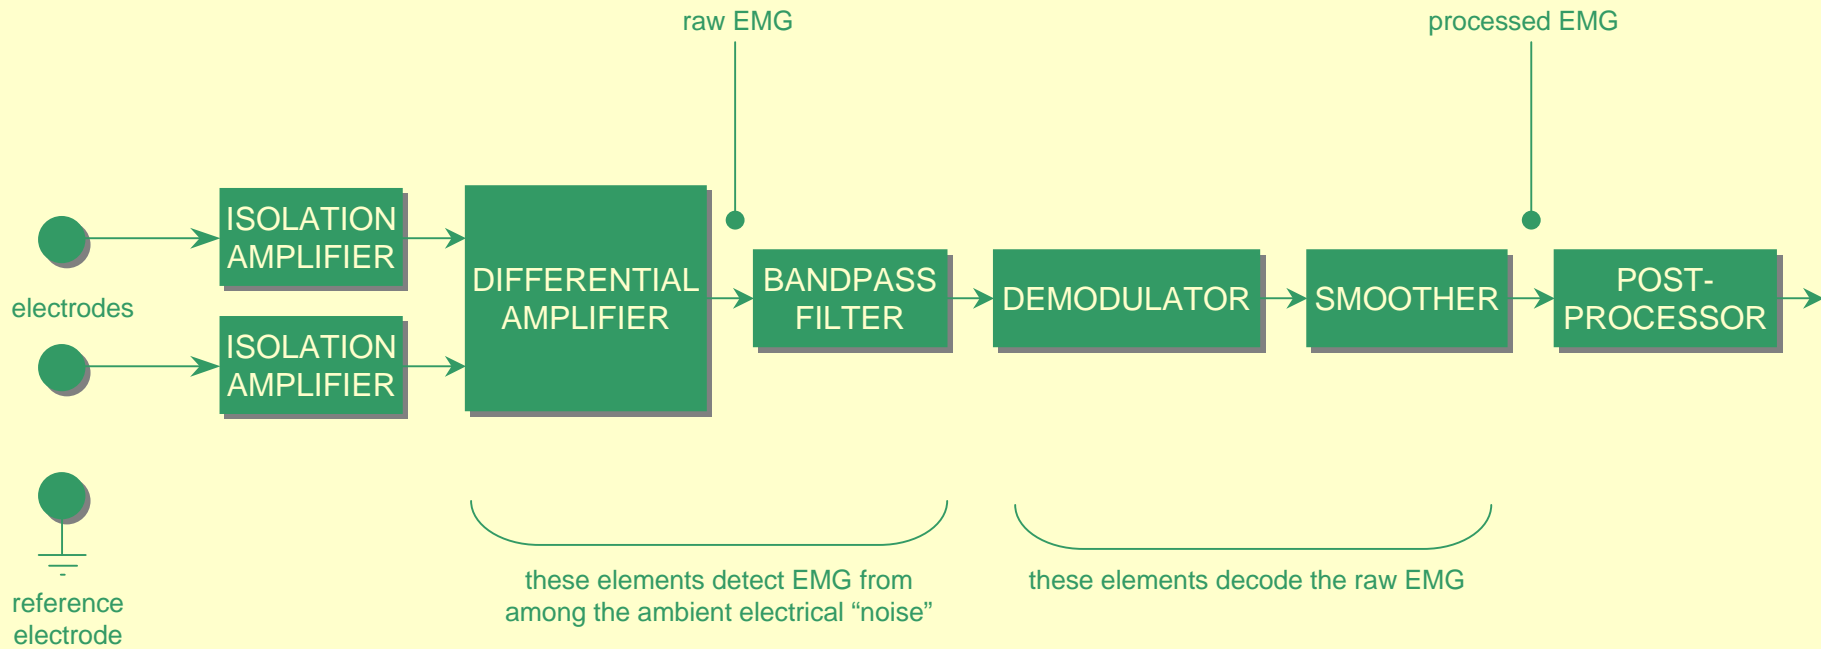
raw EMG

processed EMG

electrodes

ISOLATION AMPLIFIER

ISOLATION AMPLIFIER

DIFFERENTIAL AMPLIFIER

BANDPASS FILTER

DEMODULATOR

SMOOTHER

POST-PROCESSOR

reference electrode

these elements detect EMG from among the ambient electrical “noise”

these elements decode the raw EMG